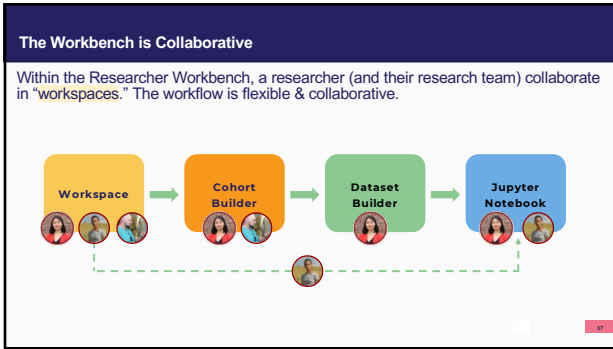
The Workbench is Collaborative

Within the Researcher Workbench, a researcher (and their research team) collaborate in "workspaces." The workflow is flexible & collaborative.

Workspace

Cohort Builder

Dataset Builder

Jupyter Notebook

37